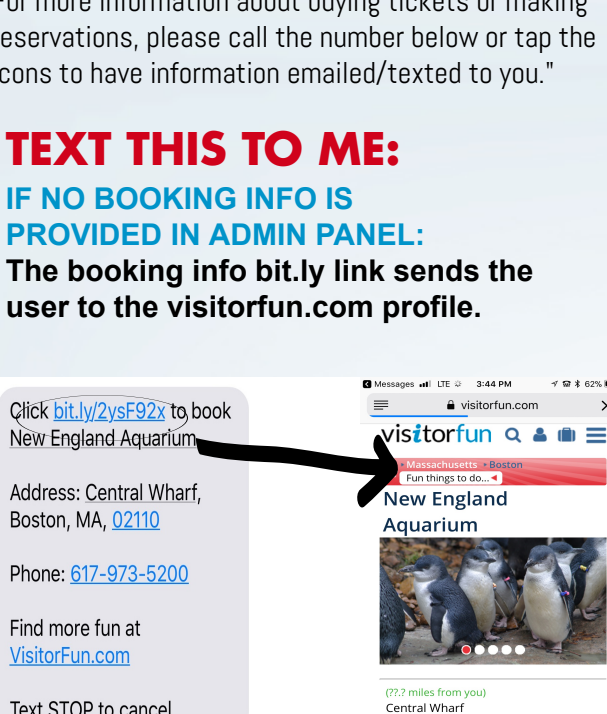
"For more information about buying tickets or making reservations, please call the number below or tap the icons to have information emailed/texted to you."

TEXT THIS TO ME:

IF NO BOOKING INFO IS PROVIDED IN ADMIN PANEL:

The booking info bit.ly link sends the user to the visitorfun.com profile.

Click bit.ly/2ysF92x to book New England Aquarium

Address: Central Wharf, Boston, MA, 02110

Phone: 617-973-5200

Find more fun at VisitorFun.com

Text STOP to cancel

Messages LTE 3:44 PM 62%

visitorfun.com

visitorfun

Massachusetts Boston

Fun things to do...

New England Aquarium

(??.? miles from you)

Central Wharf